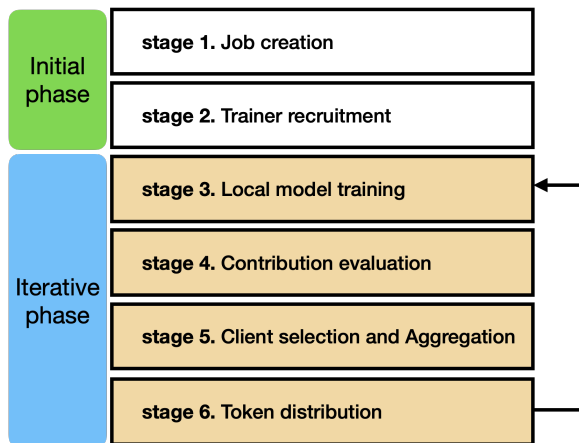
Initial phase

stage 1. Job creation

stage 2. Trainer recruitment

Iterative phase

stage 3. Local model training

stage 4. Contribution evaluation

stage 5. Client selection and Aggregation

stage 6. Token distribution